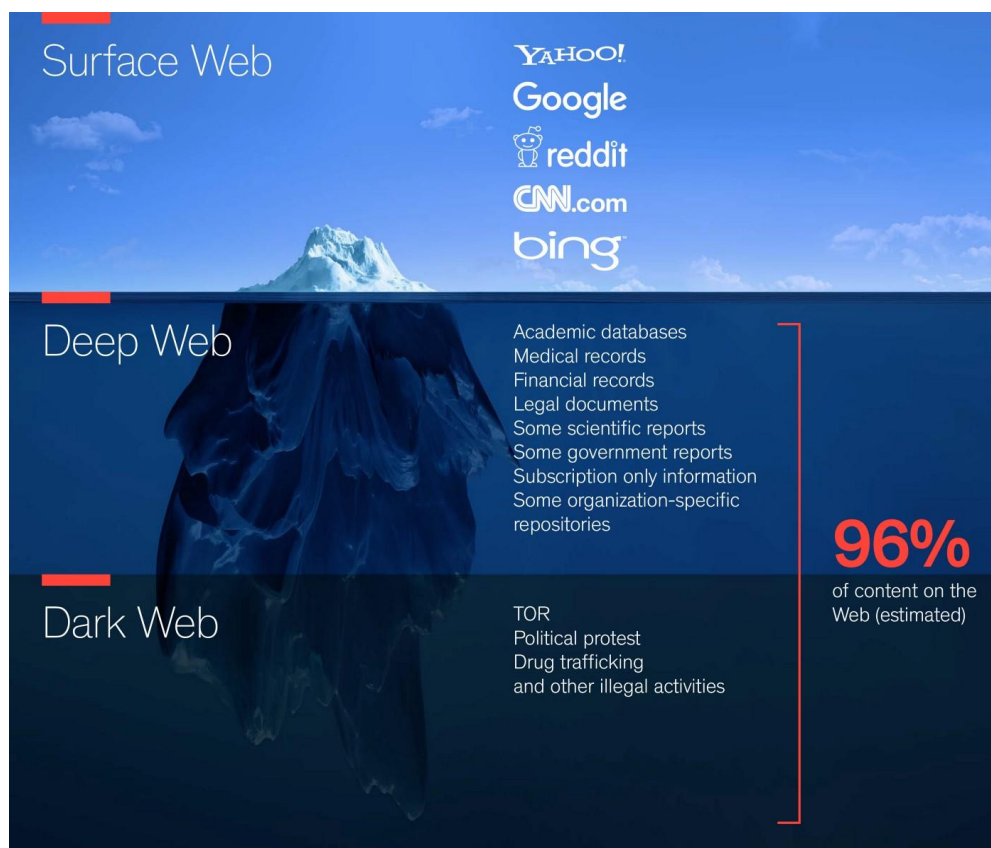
Surface Web

YAHOO!
Google
reddit
CNN.com
bing

Deep Web

Academic databases
Medical records
Financial records
Legal documents
Some scientific reports
Some government reports
Subscription only information
Some organization-specific repositories

96%
of content on the Web (estimated)

Dark Web

TOR
Political protest
Drug trafficking
and other illegal activities